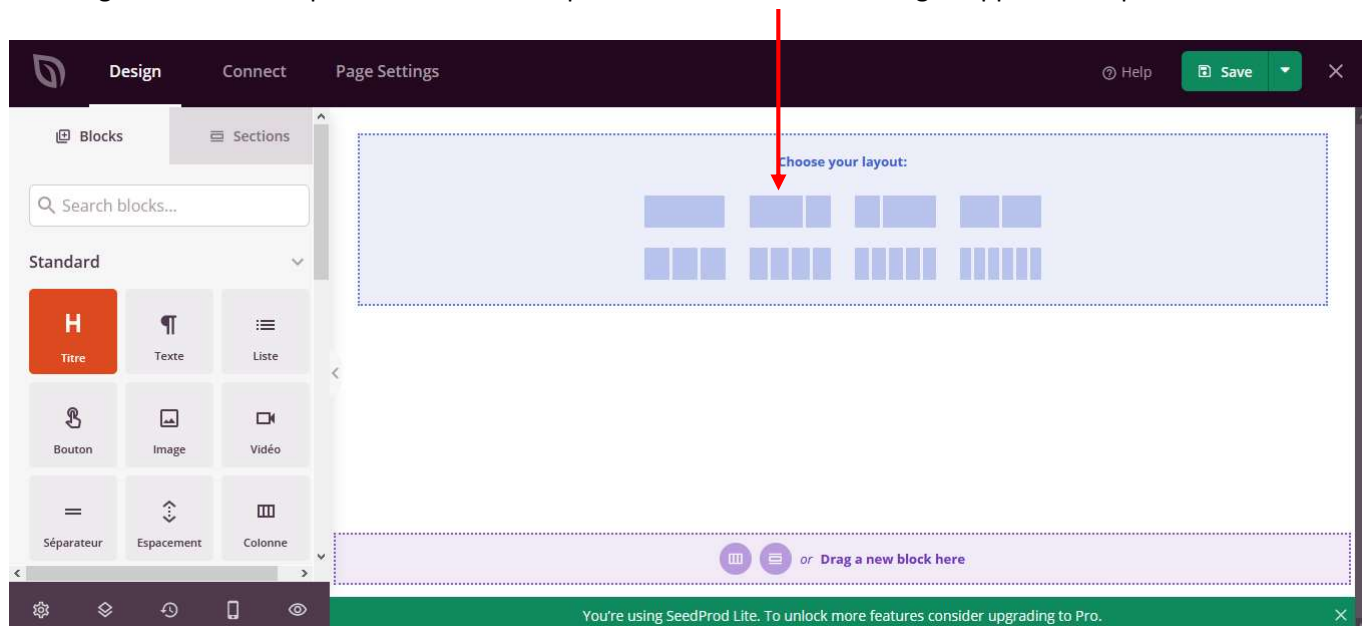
Design Connect Page Settings
Help Save

Blocks Sections

Search blocks...

Standard

Titre
Texte
Liste
Bouton
Image
Vidéo
Séparateur
Espacement
Colonne

Choose your layout:

or Drag a new block here

You're using SeedProd Lite. To unlock more features consider upgrading to Pro.